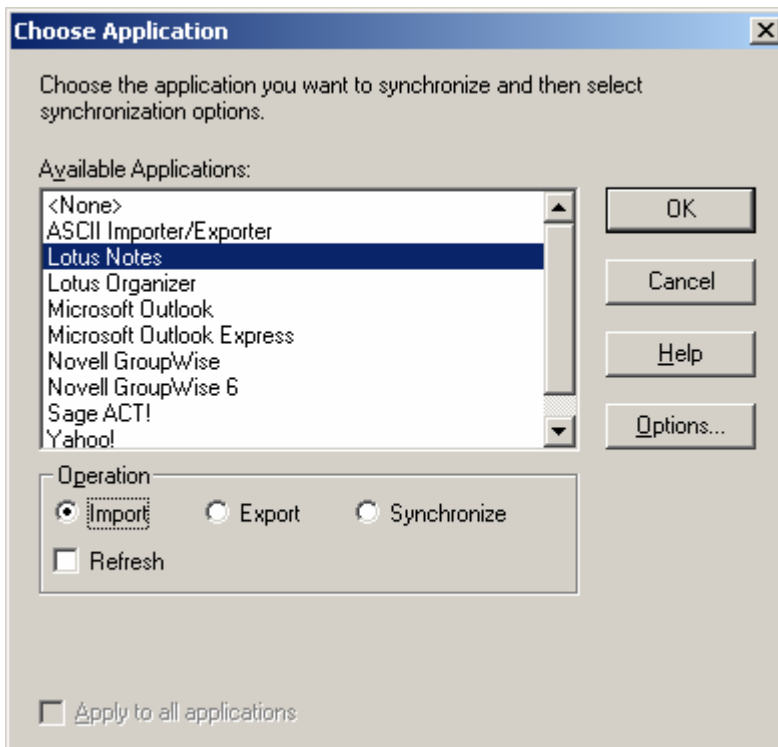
Choose Application

X

Choose the application you want to synchronize and then select synchronization options.

Available Applications:

<None>
ASCII Importer/Exporter
Lotus Notes
Lotus Organizer
Microsoft Outlook
Microsoft Outlook Express
Novell GroupWise
Novell GroupWise 6
Sage ACT!
Yahoo!

OK

Cancel

Help

Options...

Operation

Import

Export

Synchronize

Refresh

Apply to all applications